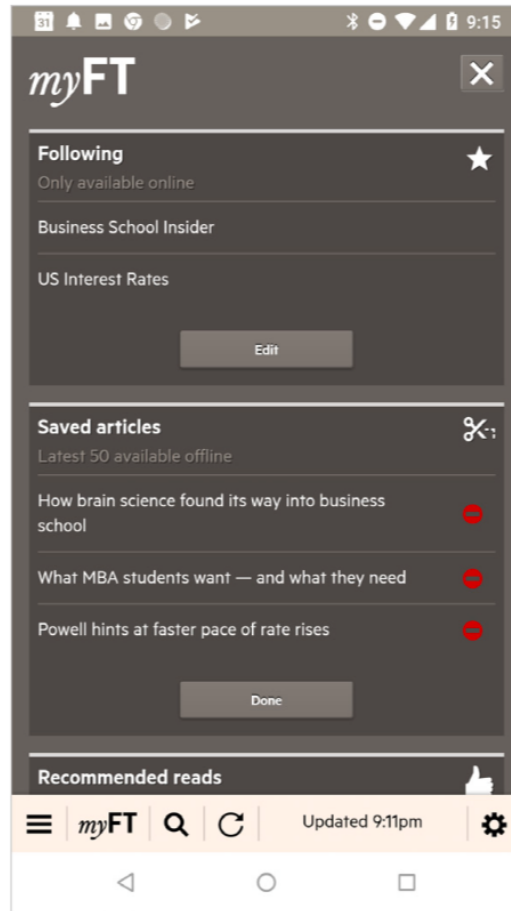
31 9:15

myFT

Following
Only available online

Business School Insider

US Interest Rates

Edit

Saved articles
Latest 50 available offline

How brain science found its way into business school

What MBA students want — and what they need

Powell hints at faster pace of rate rises

Done

Recommended reads

myFT Updated 9:11pm